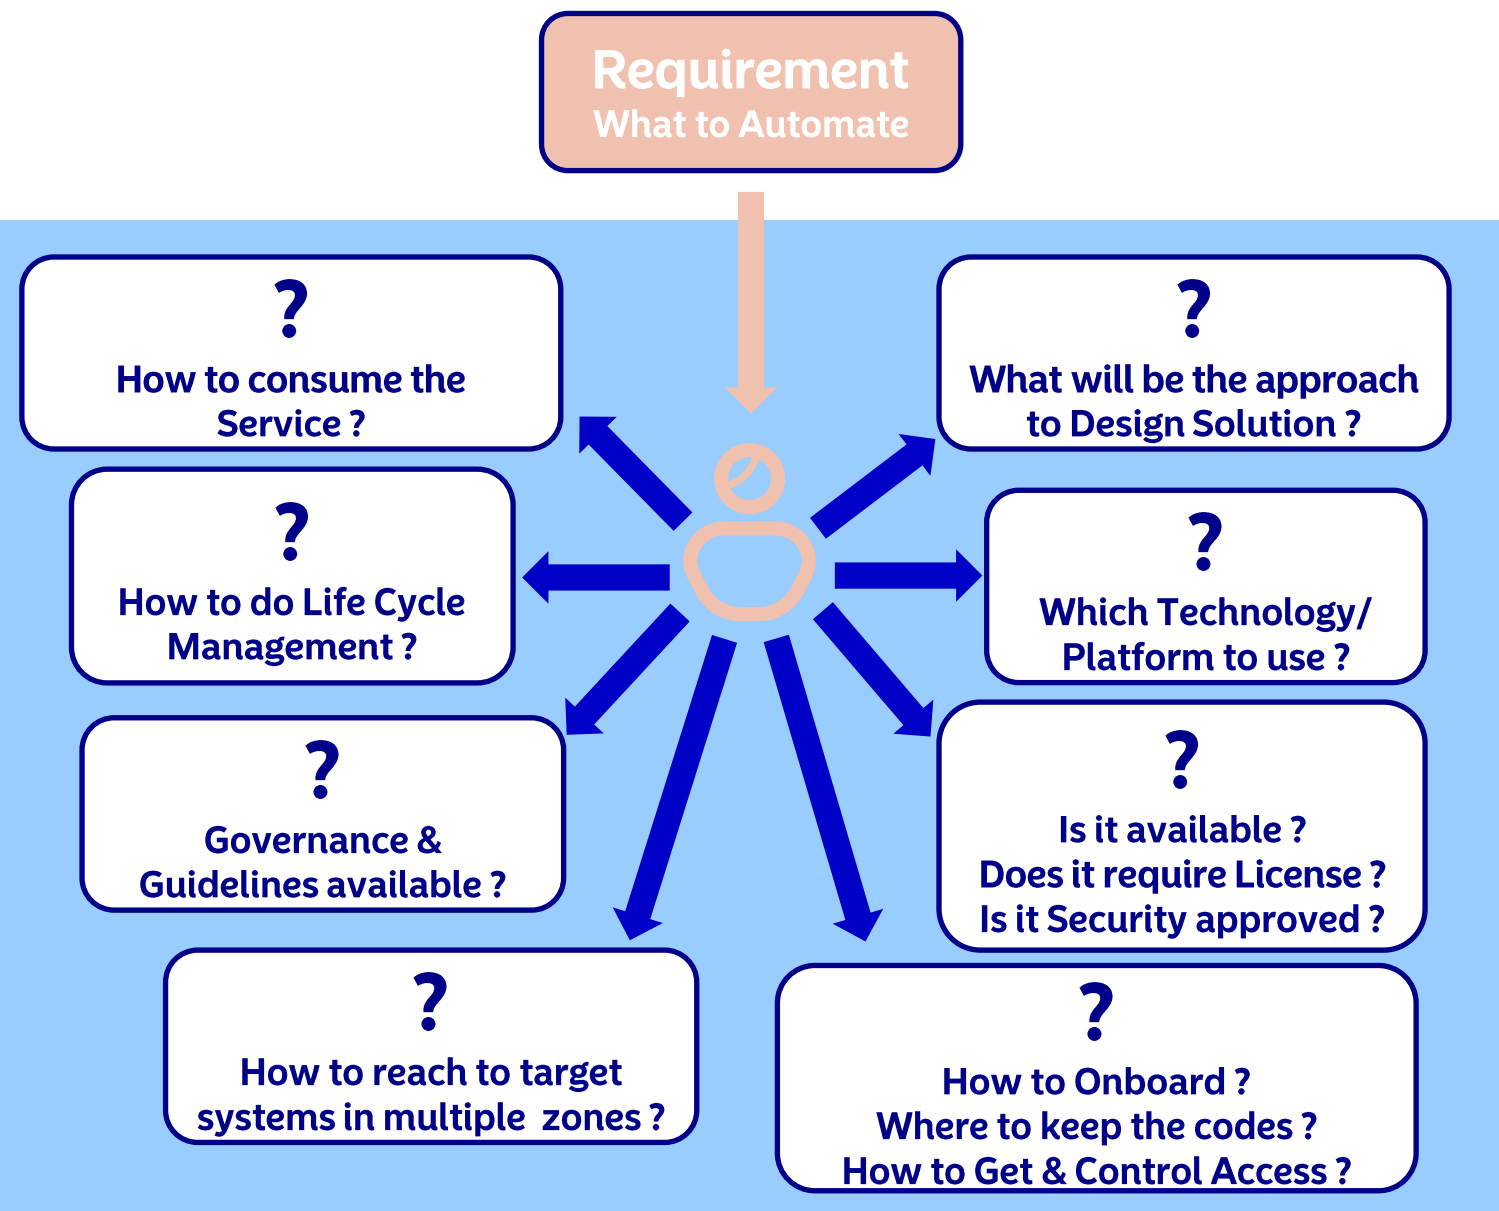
Requirement
What to Automate

?
How to consume the Service ?

?
What will be the approach to Design Solution ?

?
How to do Life Cycle Management ?

?
Which Technology/ Platform to use ?

?
Governance & Guidelines available ?

?
Is it available ?
Does it require License ?
Is it Security approved ?

?
How to reach to target systems in multiple zones ?

?
How to Onboard ?
Where to keep the codes ?
How to Get & Control Access ?